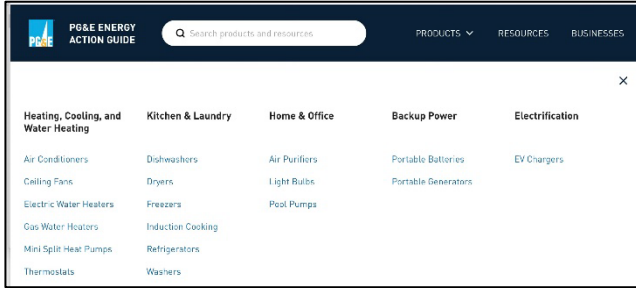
PG&E

PG&E ENERGY ACTION GUIDE

Search products and resources

PRODUCTS

RESOURCES

BUSINESSES

×

Heating, Cooling, and Water Heating

Air Conditioners

Ceiling Fans

Electric Water Heaters

Gas Water Heaters

Mini Split Heat Pumps

Thermostats

Kitchen & Laundry

Dishwashers

Dryers

Freezers

Induction Cooking

Refrigerators

Washers

Home & Office

Air Purifiers

Light Bulbs

Pool Pumps

Backup Power

Portable Batteries

Portable Generators

Electrification

EV Chargers